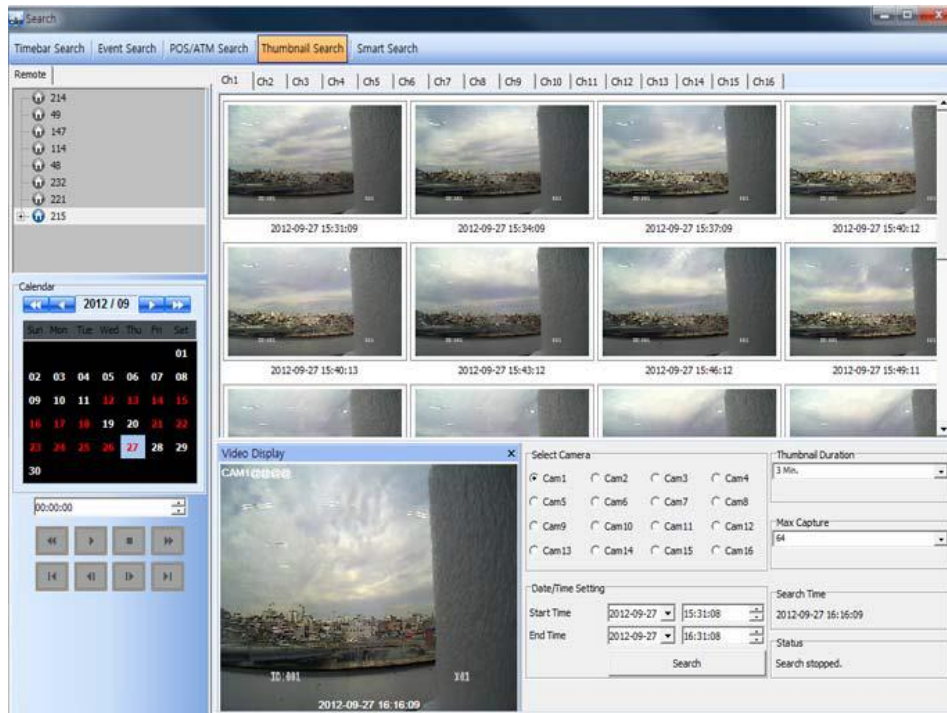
Search

Timebar Search | Event Search | POS/ATM Search | Thumbnail Search | Smart Search

Remote

214
49
147
114
48
232
221
215

Calendar

2012 / 09

| Sun | Mon | Tue | Wed | Thu | Fri | Sat |
|---|---|---|---|---|---|---|
| | | | | | | 01 |
| 02 | 03 | 04 | 05 | 06 | 07 | 08 |
| 09 | 10 | 11 | 12 | 13 | 14 | 15 |
| 16 | 17 | 18 | 19 | 20 | 21 | 22 |
| 23 | 24 | 25 | 26 | 27 | 28 | 29 |
| 30 | | | | | | |

00:00:00

Ch1 | Ch2 | Ch3 | Ch4 | Ch5 | Ch6 | Ch7 | Ch8 | Ch9 | Ch10 | Ch11 | Ch12 | Ch13 | Ch14 | Ch15 | Ch16

2012-09-27 15:31:09
2012-09-27 15:34:09
2012-09-27 15:37:09
2012-09-27 15:40:12
2012-09-27 15:40:13
2012-09-27 15:43:12
2012-09-27 15:46:12
2012-09-27 15:49:11

Video Display
CAM1
ID:001
X01
2012-09-27 16:16:09

Select Camera
Cam1 Cam2 Cam3 Cam4
Cam5 Cam6 Cam7 Cam8
Cam9 Cam10 Cam11 Cam12
Cam13 Cam14 Cam15 Cam16

Date/Time Setting
Start Time 2012-09-27 15:31:08
End Time 2012-09-27 16:31:08
Search

Thumbnail Duration
3 Min.

Max Capture
64

Search Time
2012-09-27 16:16:09

Status
Search stopped.